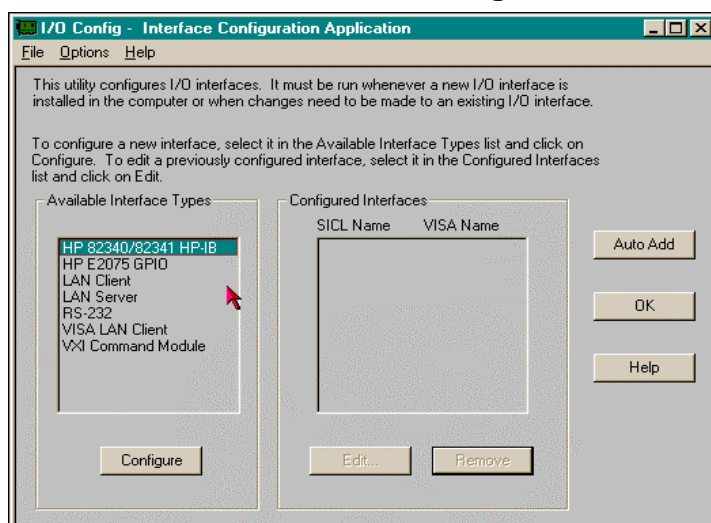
I/O Config - Interface Configuration Application

File Options Help

This utility configures I/O interfaces. It must be run whenever a new I/O interface is installed in the computer or when changes need to be made to an existing I/O interface.

To configure a new interface, select it in the Available Interface Types list and click on Configure. To edit a previously configured interface, select it in the Configured Interfaces list and click on Edit.

Available Interface Types

HP 82340/82341 HP-IB
HP E2075 GPIO
LAN Client
LAN Server
RS-232
VISA LAN Client
VXI Command Module

Configure

Configured Interfaces

SICL Name VISA Name

Edit...

Remove

Auto Add

OK

Help